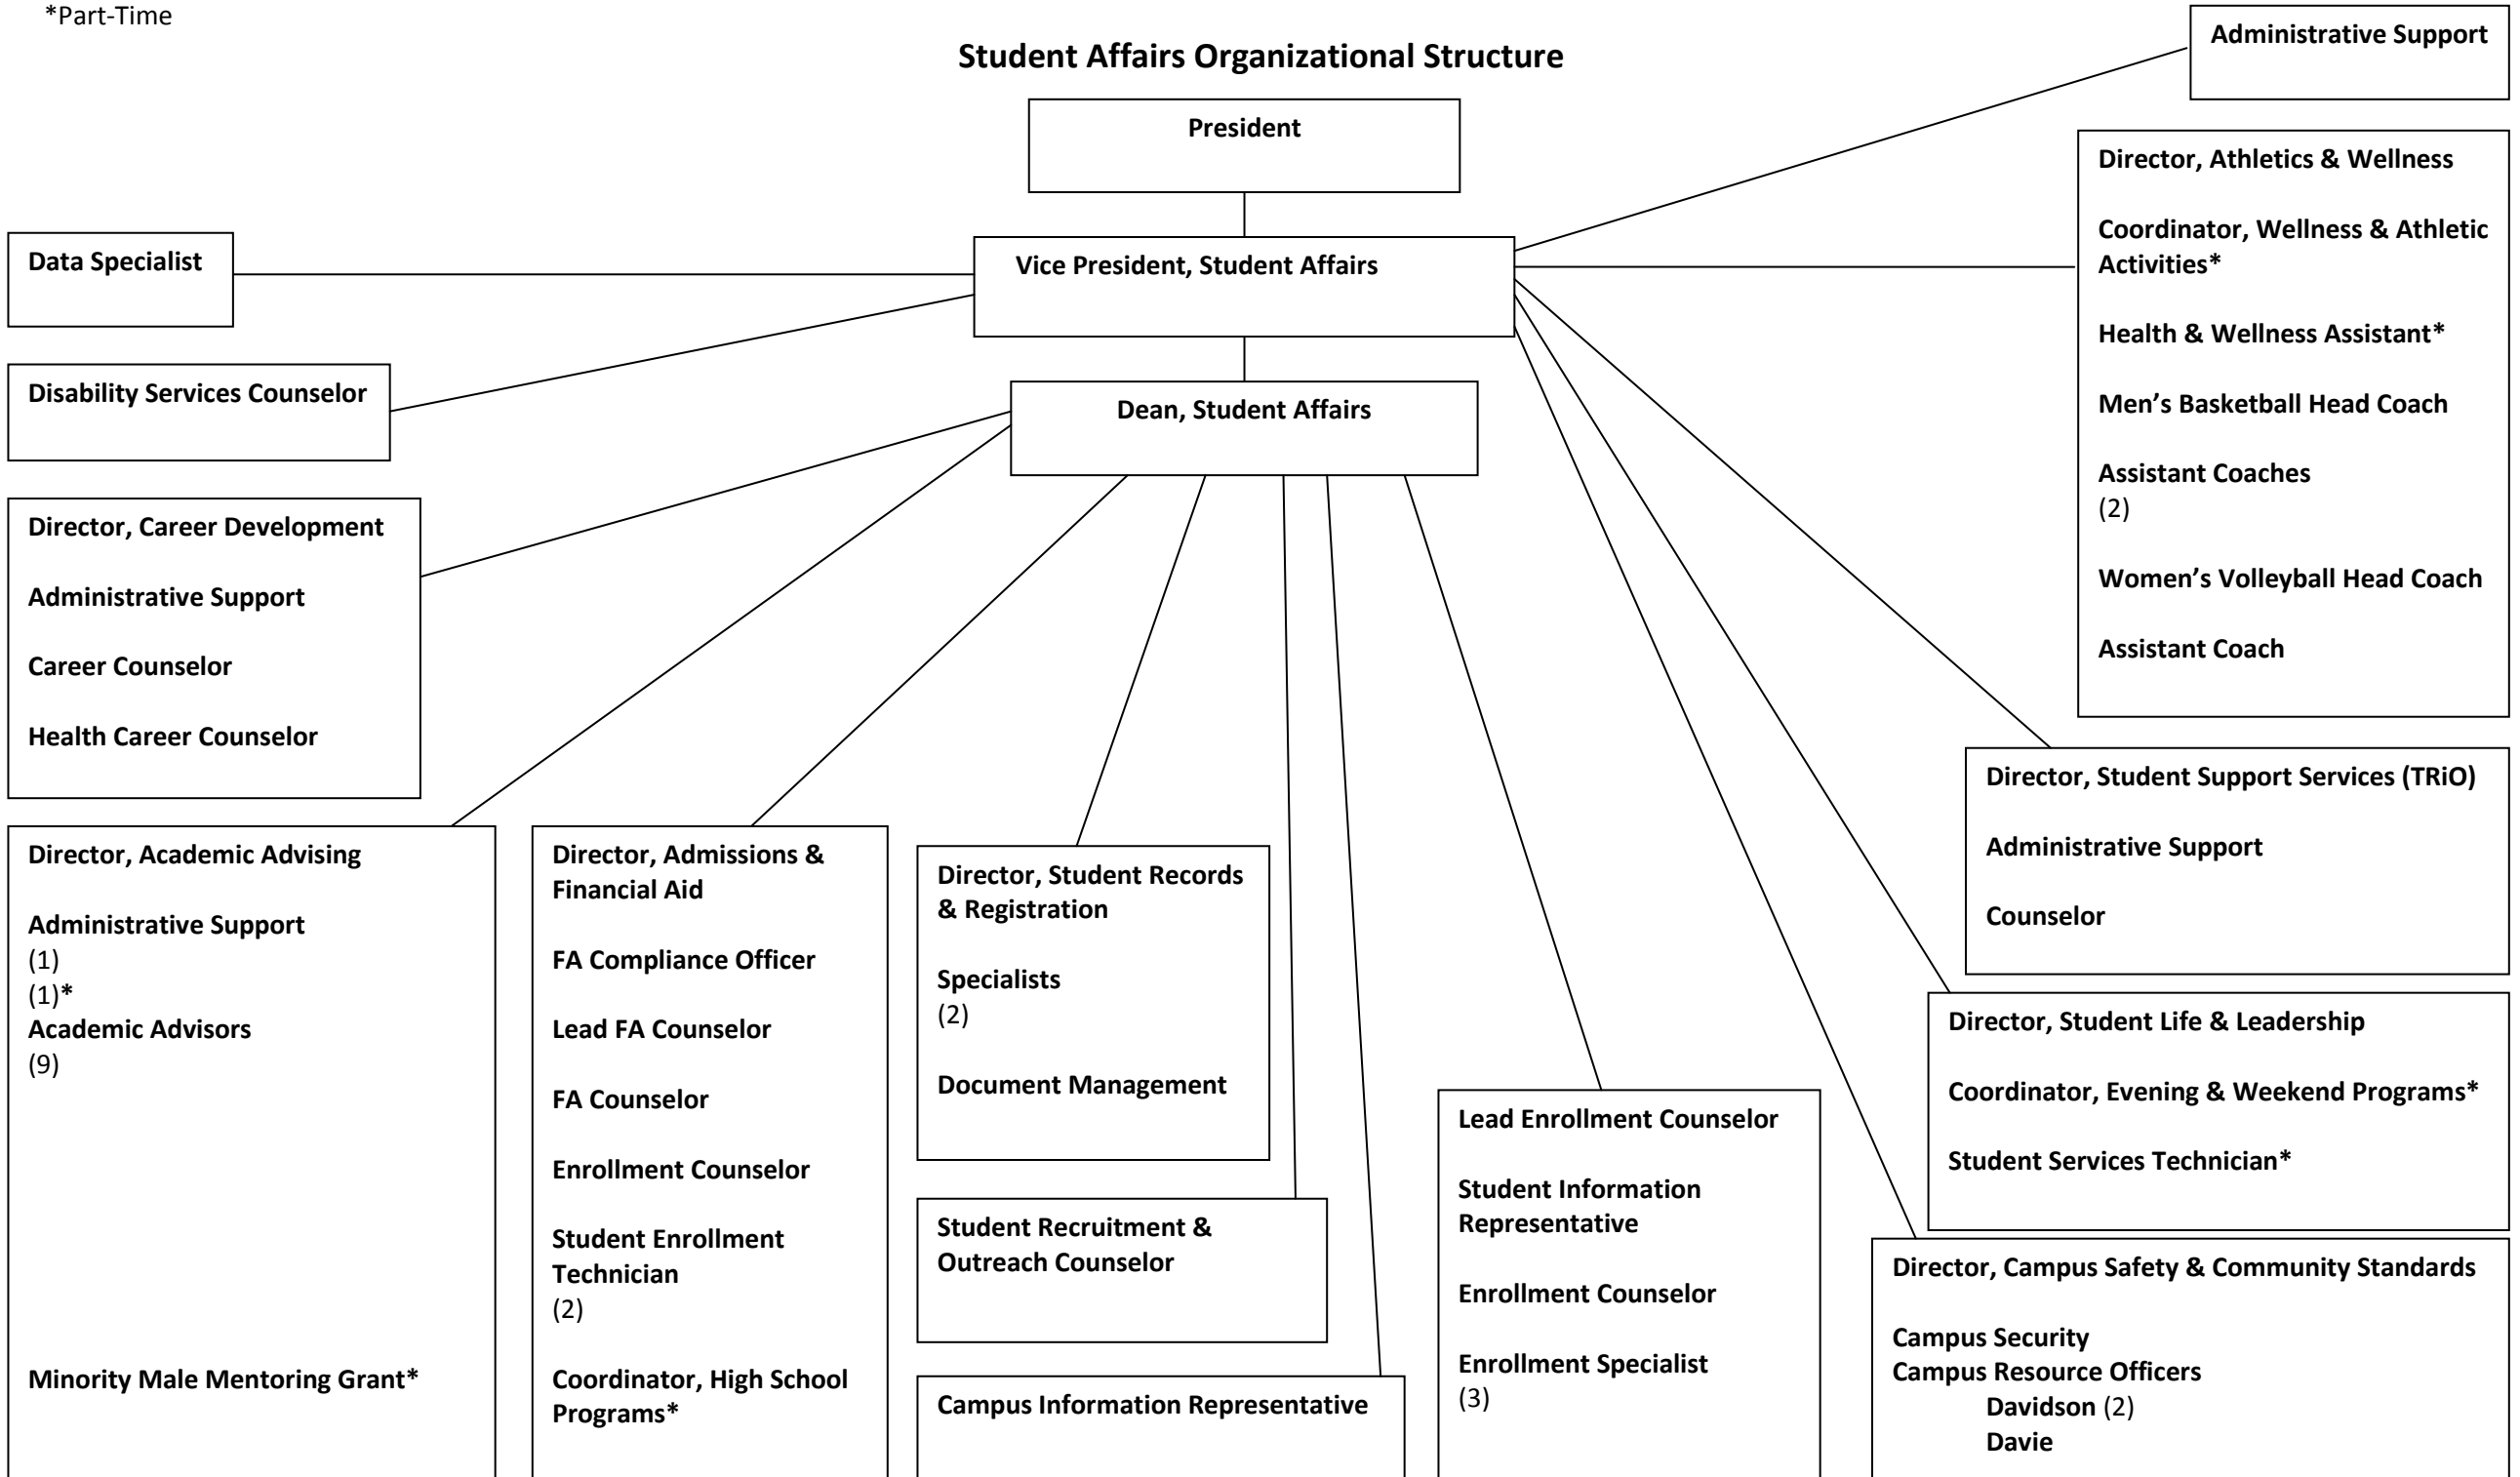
*Part-Time

Student Affairs Organizational Structure

Administrative Support

President

Vice President, Student Affairs

Data Specialist

Disability Services Counselor

Dean, Student Affairs

Director, Athletics & Wellness

Coordinator, Wellness & Athletic Activities*

Health & Wellness Assistant*

Men's Basketball Head Coach

Assistant Coaches
(2)

Women's Volleyball Head Coach

Assistant Coach

Director, Career Development

Administrative Support

Career Counselor

Health Career Counselor

Director, Student Support Services (TRiO)

Administrative Support

Counselor

Director, Academic Advising

Administrative Support
(1)
(1)*
Academic Advisors
(9)

Minority Male Mentoring Grant*

Director, Admissions & Financial Aid

FA Compliance Officer

Lead FA Counselor

FA Counselor

Enrollment Counselor

Student Enrollment Technician
(2)

Coordinator, High School Programs*

Director, Student Records & Registration

Specialists
(2)

Document Management

Student Recruitment & Outreach Counselor

Campus Information Representative

Lead Enrollment Counselor

Student Information Representative

Enrollment Counselor

Enrollment Specialist
(3)

Director, Student Life & Leadership

Coordinator, Evening & Weekend Programs*

Student Services Technician*

Director, Campus Safety & Community Standards

Campus Security
Campus Resource Officers
Davidson (2)
Davie